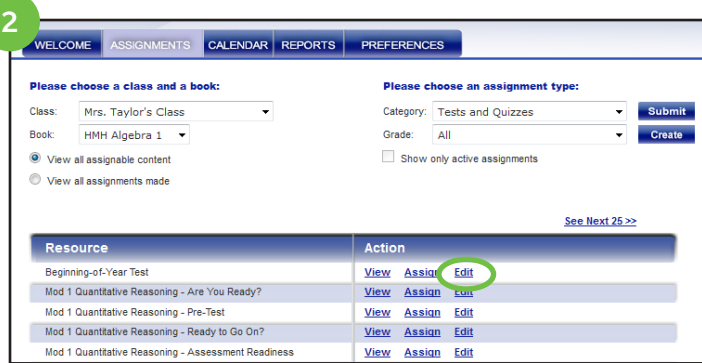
2

WELCOME ASSIGNMENTS CALENDAR REPORTS PREFERENCES

Please choose a class and a book:

Class: Mrs. Taylor's Class

Book: HMH Algebra 1

View all assignable content

View all assignments made

Please choose an assignment type:

Category: Tests and Quizzes

Grade: All

Show only active assignments

Submit

Create

See Next 25 >>

| Resource | Action |
|---|---|
| Beginning-of-Year Test | View Assign Edit |
| Mod 1 Quantitative Reasoning - Are You Ready? | View Assign Edit |
| Mod 1 Quantitative Reasoning - Pre-Test | View Assign Edit |
| Mod 1 Quantitative Reasoning - Ready to Go On? | View Assign Edit |
| Mod 1 Quantitative Reasoning - Assessment Readiness | View Assign Edit |